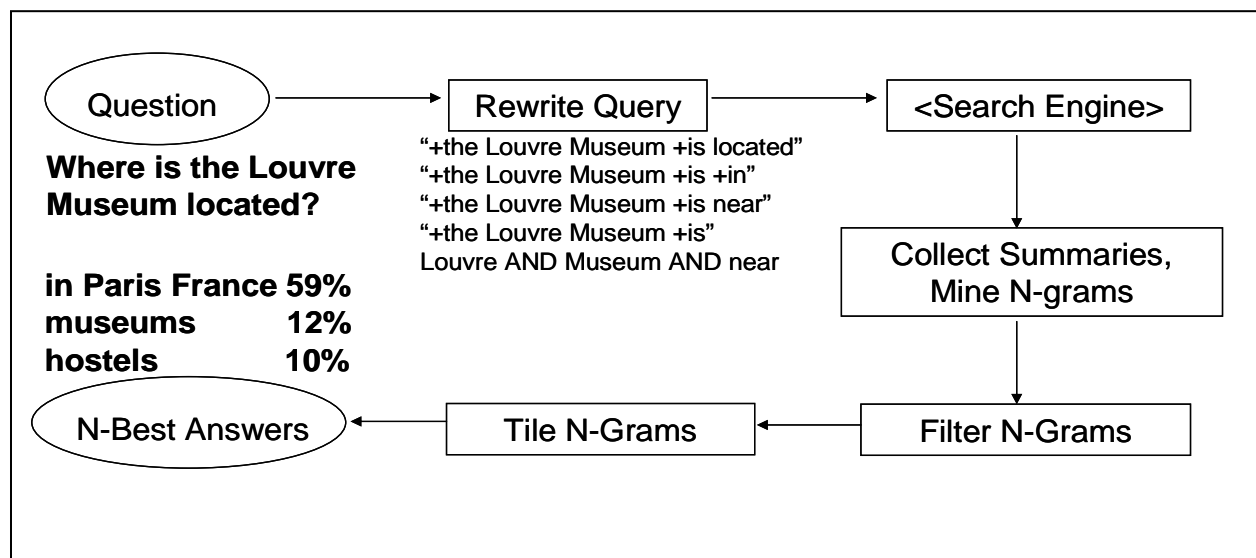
Question

Rewrite Query

<Search Engine>

"+the Louvre Museum +is located"
"+the Louvre Museum +is +in"
"+the Louvre Museum +is near"
"+the Louvre Museum +is"
Louvre AND Museum AND near

Where is the Louvre Museum located?

Collect Summaries, Mine N-grams

| in Paris France | 59% |
|---|---|
| museums | 12% |
| hostels | 10% |

N-Best Answers

Tile N-Grams

Filter N-Grams